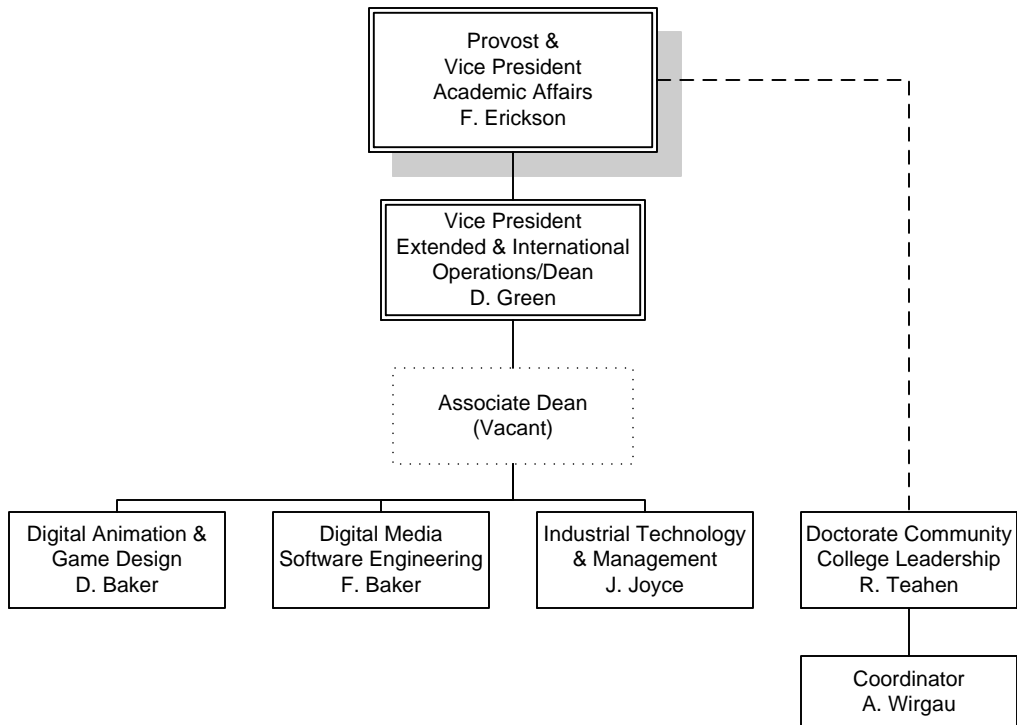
Provost &
Vice President
Academic Affairs
F. Erickson

Vice President
Extended & International
Operations/Dean
D. Green

Associate Dean
(Vacant)

Digital Animation &
Game Design
D. Baker

Digital Media
Software Engineering
F. Baker

Industrial Technology
& Management
J. Joyce

Doctorate Community
College Leadership
R. Teahen

Coordinator
A. Wirgau